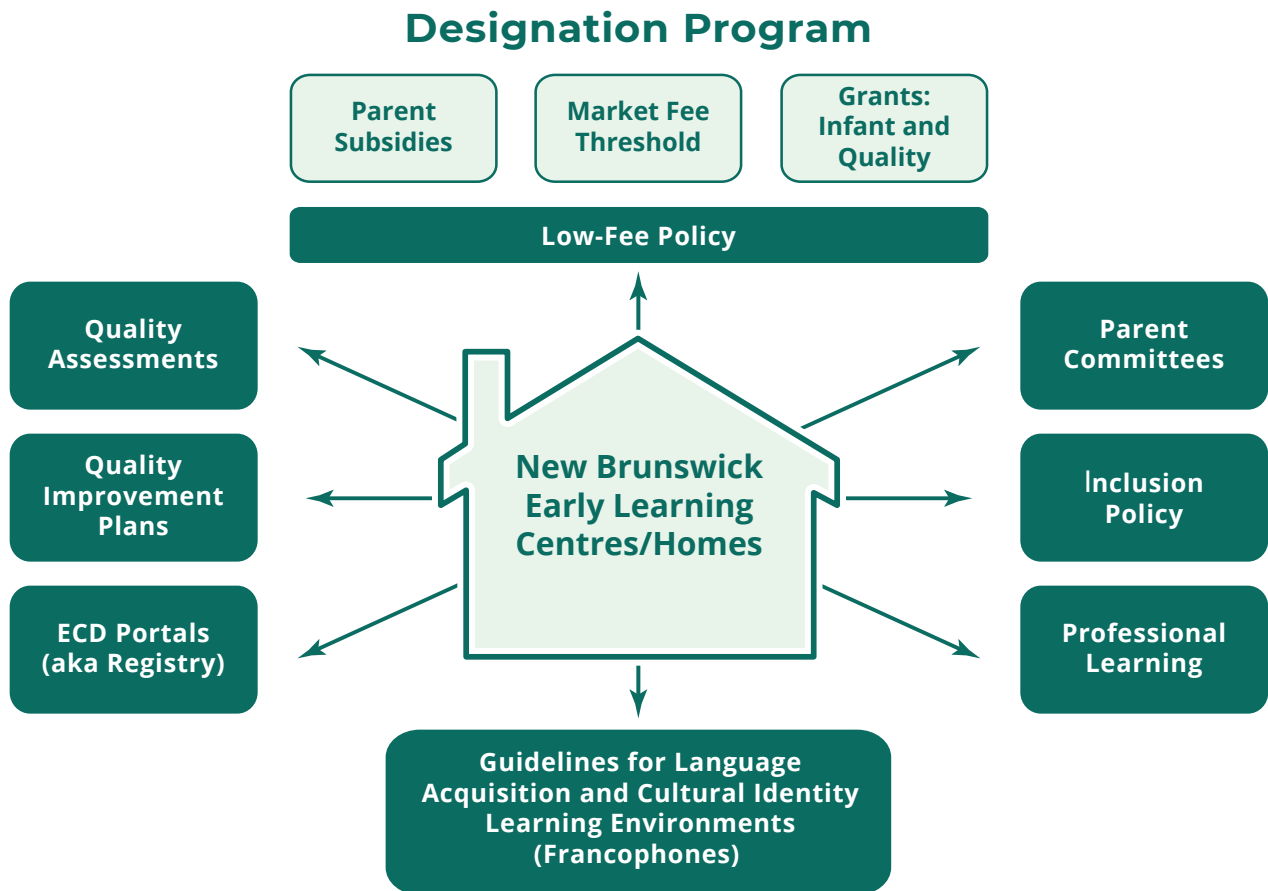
Designation Program

Parent Subsidies

Market Fee Threshold

Grants: Infant and Quality

Low-Fee Policy

Quality Assessments

Parent Committees

New Brunswick Early Learning Centres/Homes

Quality Improvement Plans

Inclusion Policy

ECD Portals (aka Registry)

Professional Learning

Guidelines for Language Acquisition and Cultural Identity Learning Environments (Francophones)